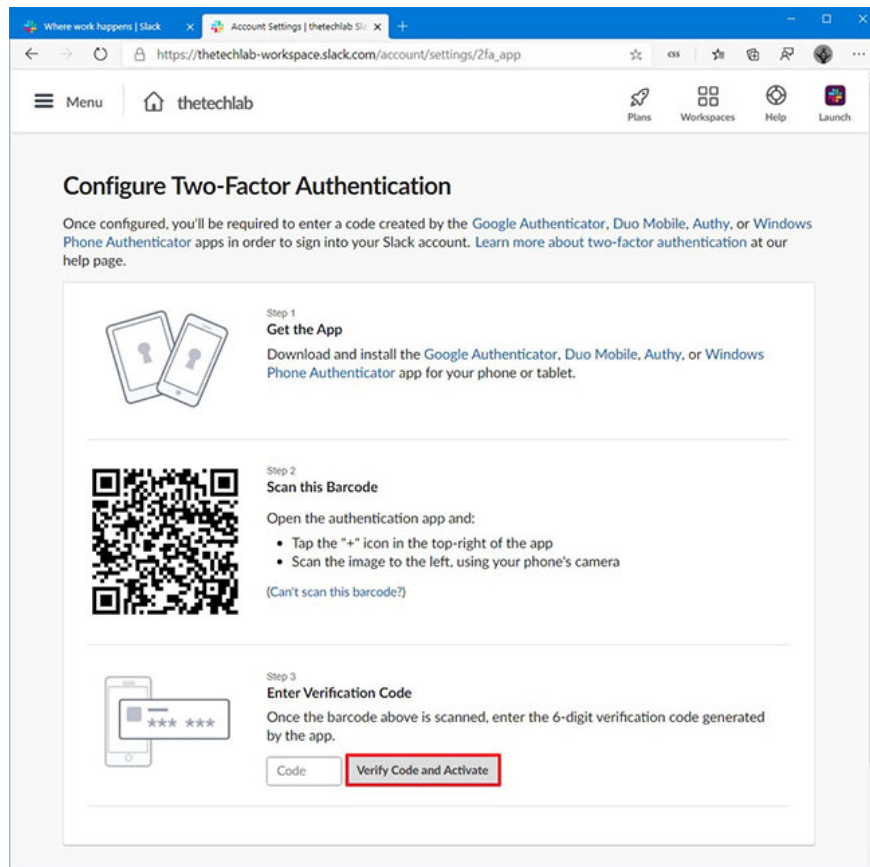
Where work happens | Slack
Account Settings | thetechlab Sla
https://thetechlab-workspace.slack.com/account/settings/2fa_app

Menu thetechlab
Plans Workspaces Help Launch

Configure Two-Factor Authentication

Once configured, you'll be required to enter a code created by the Google Authenticator, Duo Mobile, Authy, or Windows Phone Authenticator apps in order to sign into your Slack account. Learn more about two-factor authentication at our help page.

Step 1
Get the App
Download and install the Google Authenticator, Duo Mobile, Authy, or Windows Phone Authenticator app for your phone or tablet.

Step 2
Scan this Barcode
Open the authentication app and:
• Tap the "+" icon in the top-right of the app
• Scan the image to the left, using your phone's camera
(Can't scan this barcode?)

Step 3
Enter Verification Code
Once the barcode above is scanned, enter the 6-digit verification code generated by the app.
*** ***
Code
Verify Code and Activate